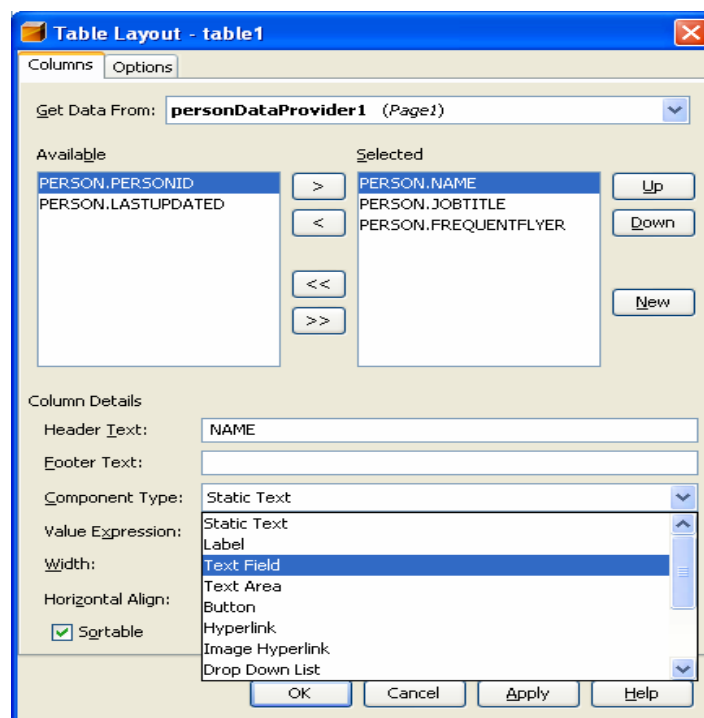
Table Layout - table1

Columns | Options

Get Data From: **personDataProvider1** (*Page1*)

Available
PERSON.PERSONID
PERSON.LASTUPDATED

>
<
<<
>>

Selected
PERSON.NAME
PERSON.JOBTITLE
PERSON.FREQUENTFLYER

Up
Down
New

Column Details
Header Text: NAME
Footer Text:
Component Type: Static Text
Value Expression:
Width:
Horizontal Align:
Sortable

Static Text
Label
Text Field
Text Area
Button
Hyperlink
Image Hyperlink
Drop Down List

OK | Cancel | Apply | Help